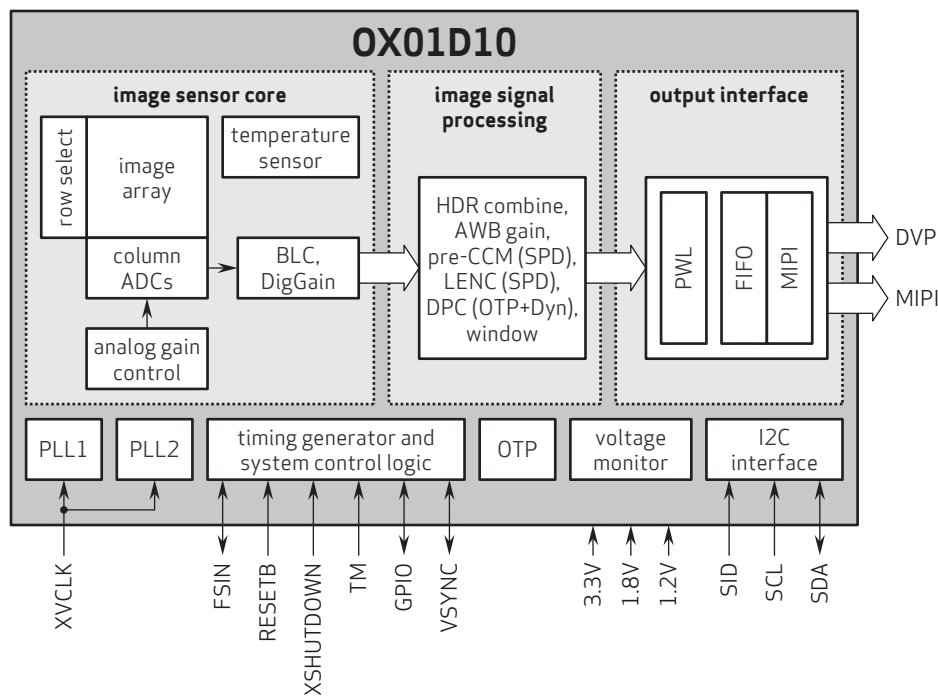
OX01D10

image sensor core

row select

image array

temperature sensor

column ADCs

BLC, DigGain

analog gain control

image signal processing

HDR combine, AWB gain, pre-CCM (SPD), LENC (SPD), DPC (OTP+Dyn), window

output interface

PWL

FIFO

MIPI

DVP

MIPI

PLL1

PLL2

timing generator and system control logic

OTP

voltage monitor

I2C interface

XVCLK

FSIN

RESETB

XSHUTDOWN

TM

GPIO

VSYNC

3.3V

1.8V

1.2V

SID

SCL

SDA